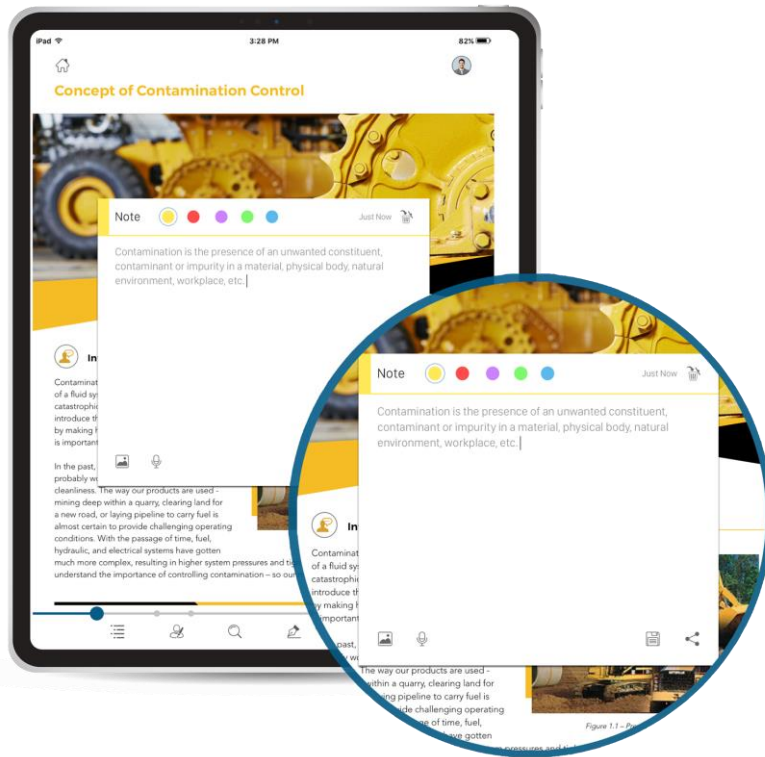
iPad 3:28 PM 82%

Concept of Contamination Control

Note Just Now

Contamination is the presence of an unwanted constituent, contaminant or impurity in a material, physical body, natural environment, workplace, etc.

In

Contaminat of a fluid sys catastrophic introduce th by making h is importan

In the past, probably w cleanliness. The way our products are used - mining deep within a quarry, clearing land for a new road, or laying pipeline to carry fuel is almost certain to provide challenging operating conditions. With the passage of time, fuel, hydraulic, and electrical systems have gotten much more complex, resulting in higher system pressures and ti understand the importance of controlling contamination – so our

Note Just Now

Contamination is the presence of an unwanted constituent, contaminant or impurity in a material, physical body, natural environment, workplace, etc.

In

Contaminat of a fluid sys catastrophic introduce th y making h mportant

past, w The way our products are used - within a quarry, clearing land for ing pipeline to carry fuel is ide challenging operating ge of time, fuel, ave gotten pressures and t

Figure 1.1 – Pr